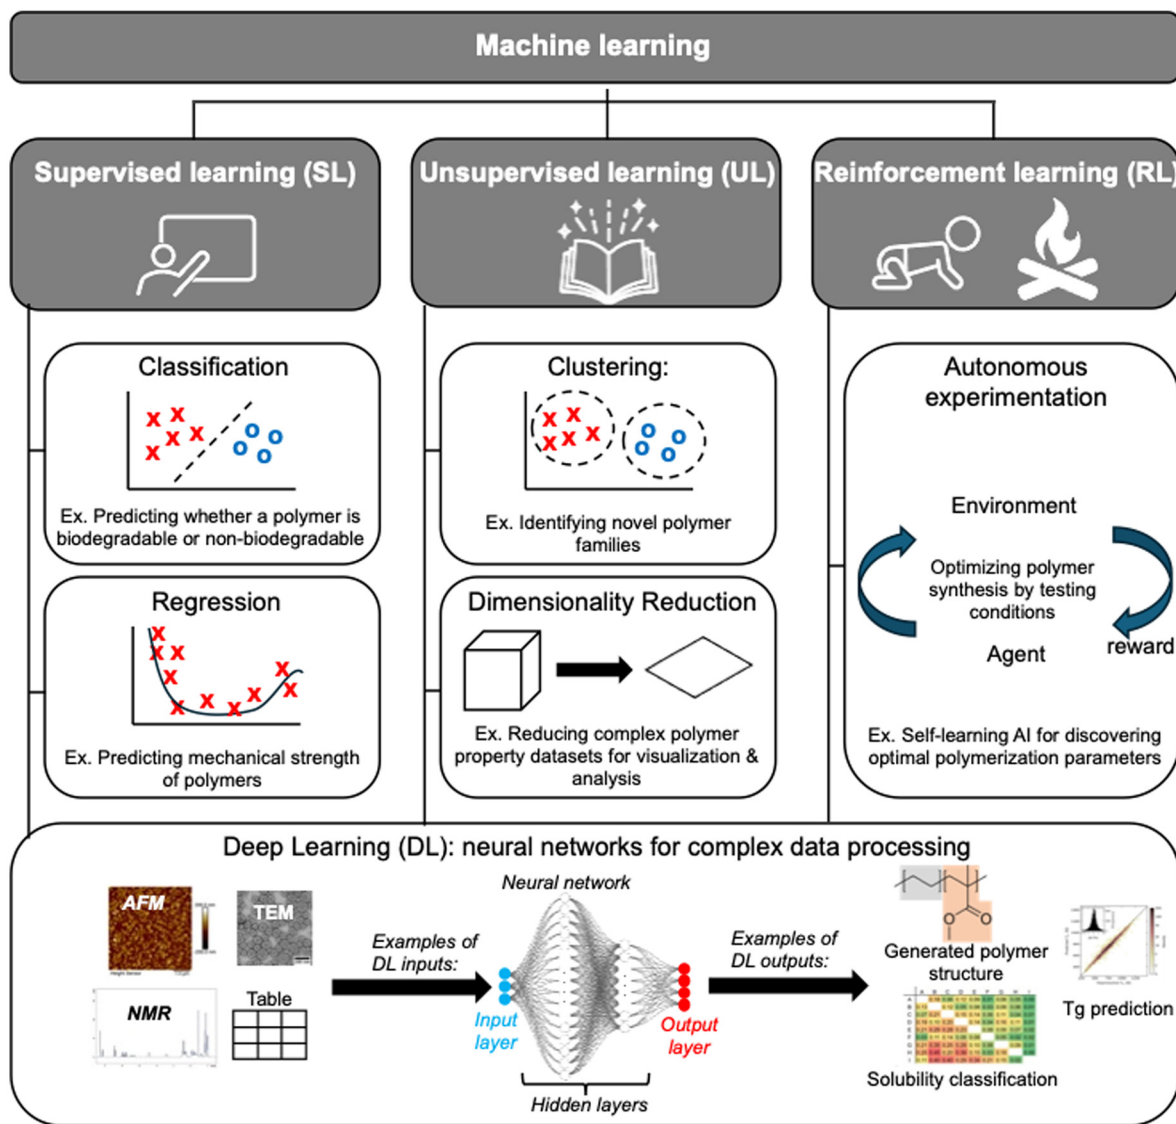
Machine learning

Supervised learning (SL)

Unsupervised learning (UL)

Reinforcement learning (RL)

Classification

Ex. Predicting whether a polymer is biodegradable or non-biodegradable

Regression

Ex. Predicting mechanical strength of polymers

Clustering:

Ex. Identifying novel polymer families

Dimensionality Reduction

Ex. Reducing complex polymer property datasets for visualization & analysis

Autonomous experimentation

Environment

Optimizing polymer synthesis by testing conditions

Agent

reward

Ex. Self-learning AI for discovering optimal polymerization parameters

Deep Learning (DL): neural networks for complex data processing

AFM

TEM

NMR

Table

Examples of DL inputs:

Neural network

Input layer

Output layer

Hidden layers

Examples of DL outputs:

Generated polymer structure

Tg prediction

Solubility classification